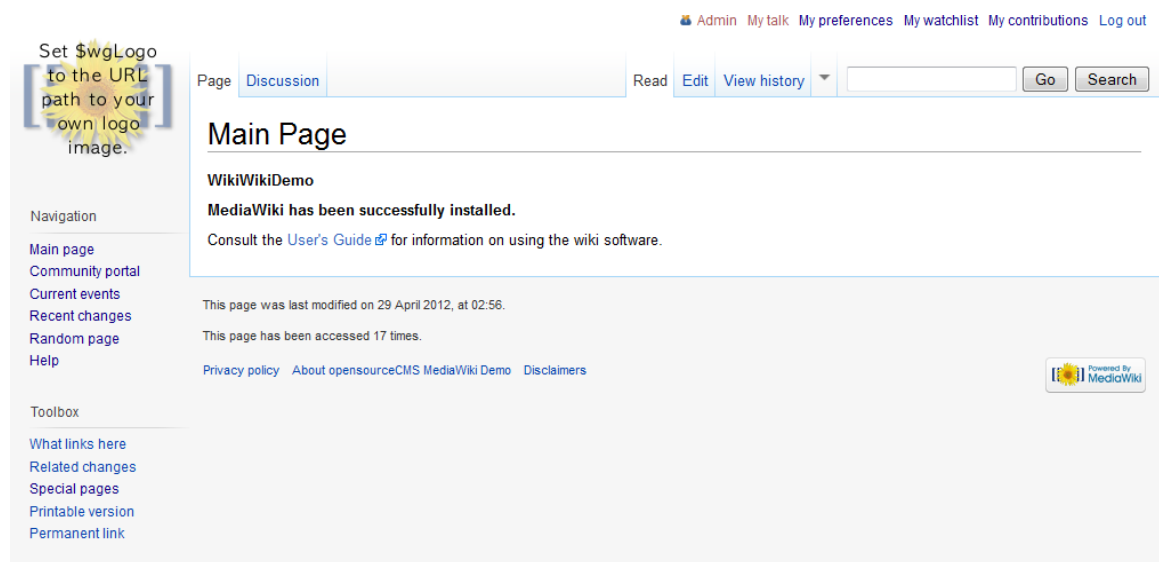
Admin My talk My preferences My watchlist My contributions Log out

Set $wgLogo to the URL path to your own logo image.

Page Discussion

Read Edit View history

Go Search

Main Page

WikiWikiDemo

MediaWiki has been successfully installed.

Consult the User's Guide for information on using the wiki software.

Navigation

Main page
Community portal
Current events
Recent changes
Random page
Help

Toolbox

What links here
Related changes
Special pages
Printable version
Permanent link

This page was last modified on 29 April 2012, at 02:56.

This page has been accessed 17 times.

Privacy policy About opensourceCMS MediaWiki Demo Disclaimers

Powered By MediaWiki